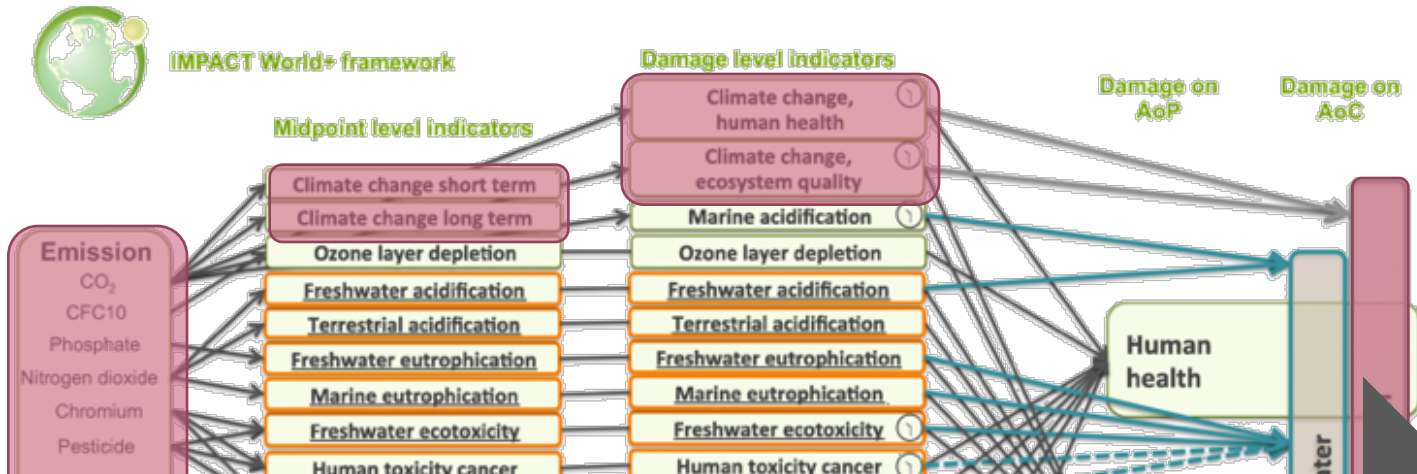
IMPACT World+ framework

Midpoint level indicators

Damage level indicators

Damage on AoP

Damage on AoC

Emission
$CO_2$
CFC10
Phosphate
Nitrogen dioxide
Chromium
Pesticide

Climate change short term
Climate change long term
Ozone layer depletion
Freshwater acidification
Terrestrial acidification
Freshwater eutrophication
Marine eutrophication
Freshwater ecotoxicity
Human toxicity cancer

Climate change, human health
Climate change, ecosystem quality
Marine acidification
Ozone layer depletion
Freshwater acidification
Terrestrial acidification
Freshwater eutrophication
Marine eutrophication
Freshwater ecotoxicity
Human toxicity cancer

Human health

ater